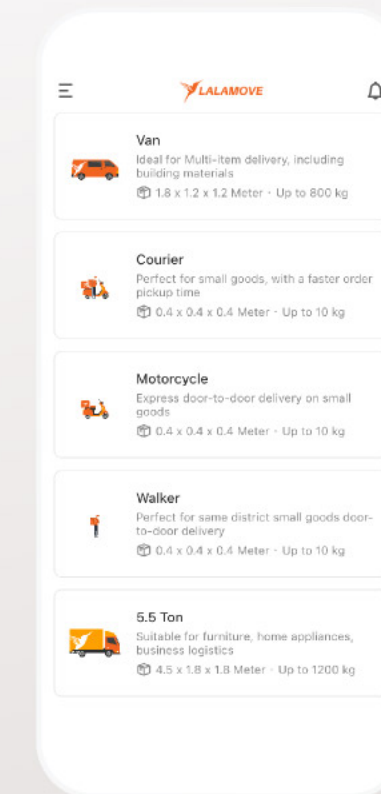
LALAMOVE

Van
Ideal for Multi-item delivery, including building materials
1.8 x 1.2 x 1.2 Meter · Up to 800 kg

Courier
Perfect for small goods, with a faster order pickup time
0.4 x 0.4 x 0.4 Meter · Up to 10 kg

Motorcycle
Express door-to-door delivery on small goods
0.4 x 0.4 x 0.4 Meter · Up to 10 kg

Walker
Perfect for same district small goods door-to-door delivery
0.4 x 0.4 x 0.4 Meter · Up to 10 kg

5.5 Ton
Suitable for furniture, home appliances, business logistics
4.5 x 1.8 x 1.8 Meter · Up to 1200 kg